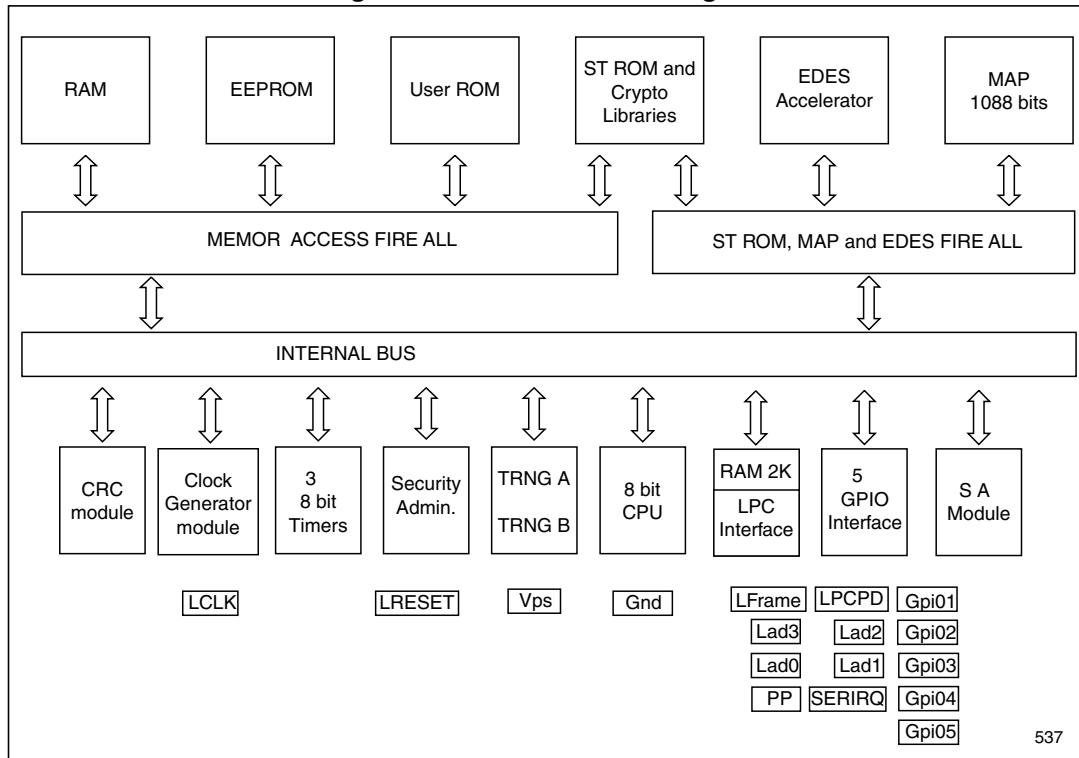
RAM

EEPROM

User ROM

ST ROM and Crypto Libraries

EDES Accelerator

MAP 1088 bits

MEMOR ACCESS FIRE ALL

ST ROM, MAP and EDES FIRE ALL

INTERNAL BUS

CRC module

Clock Generator module

3 8 bit Timers

Security Admin.

TRNG A

TRNG B

8 bit CPU

RAM 2K

LPC Interface

5 GPIO Interface

S A Module

LCLK

LRESET

Vps

Gnd

LFrame

LPCPD

Gpi01

Lad3

Lad2

Gpi02

Lad0

Lad1

Gpi03

PP

SERIRQ

Gpi04

Gpi05

537